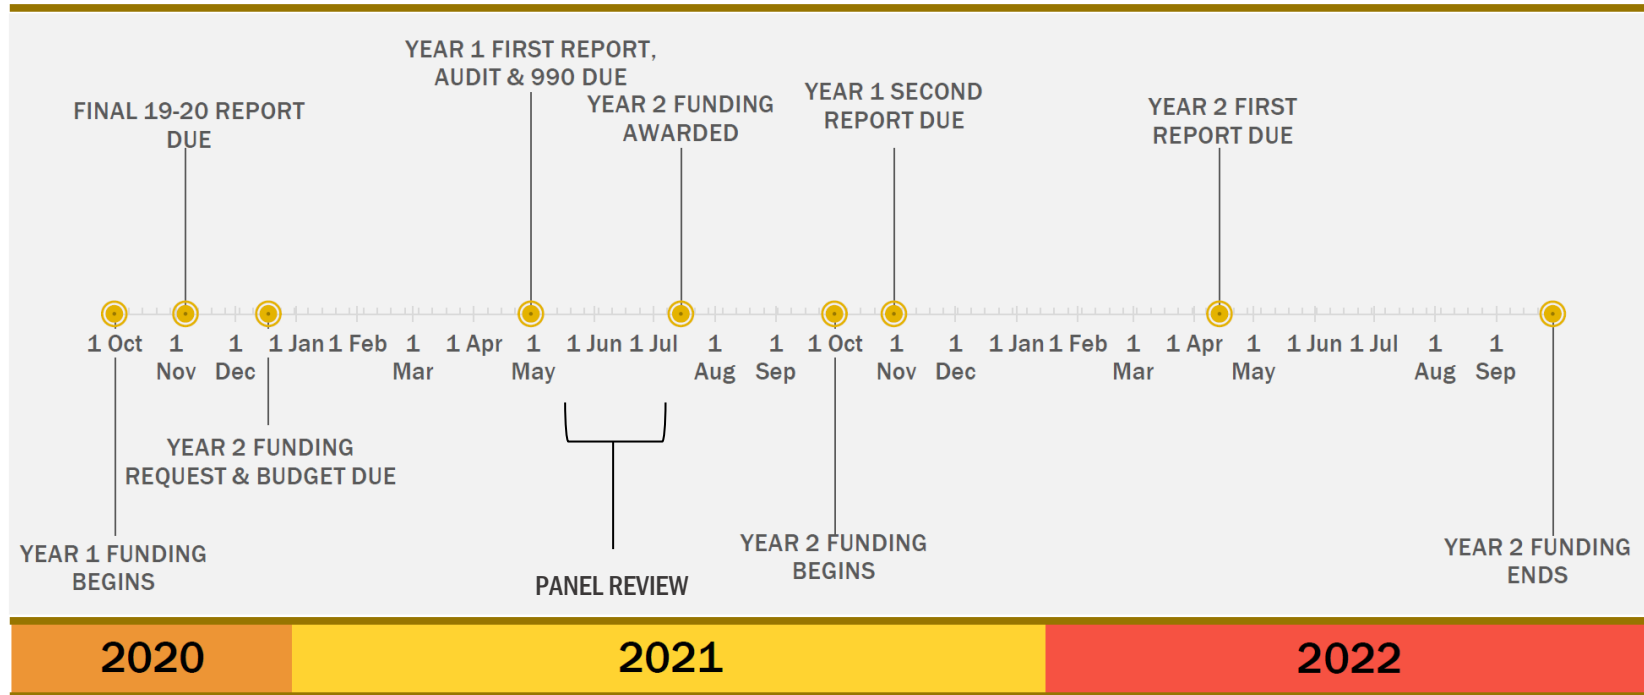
YEAR 1 FIRST REPORT, AUDIT & 990 DUE

FINAL 19-20 REPORT DUE

YEAR 2 FUNDING AWARDED

YEAR 1 SECOND REPORT DUE

YEAR 2 FIRST REPORT DUE

1 Oct 1 Nov 1 Dec 1 Jan 1 Feb 1 Mar 1 Apr 1 May 1 Jun 1 Jul 1 Aug 1 Sep 1 Oct 1 Nov 1 Dec 1 Jan 1 Feb 1 Mar 1 Apr 1 May 1 Jun 1 Jul 1 Aug 1 Sep

YEAR 2 FUNDING REQUEST & BUDGET DUE

YEAR 1 FUNDING BEGINS

PANEL REVIEW

YEAR 2 FUNDING BEGINS

YEAR 2 FUNDING ENDS

2020

2021

2022